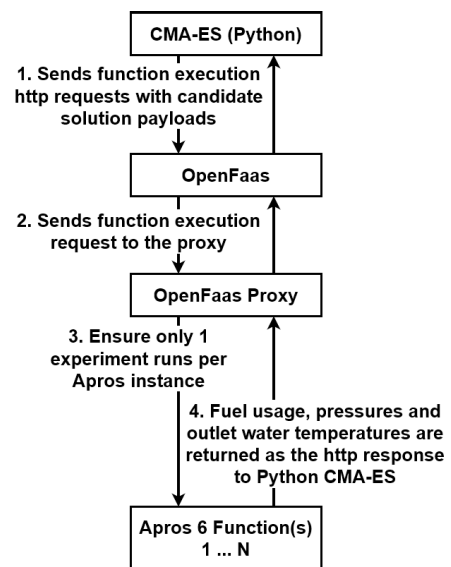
CMA-ES (Python)

1. Sends function execution http requests with candidate solution payloads

OpenFaas

2. Sends function execution request to the proxy

OpenFaas Proxy

3. Ensure only 1 experiment runs per Apros instance

4. Fuel usage, pressures and outlet water temperatures are returned as the http response to Python CMA-ES

Apros 6 Function(s)
1 ... N